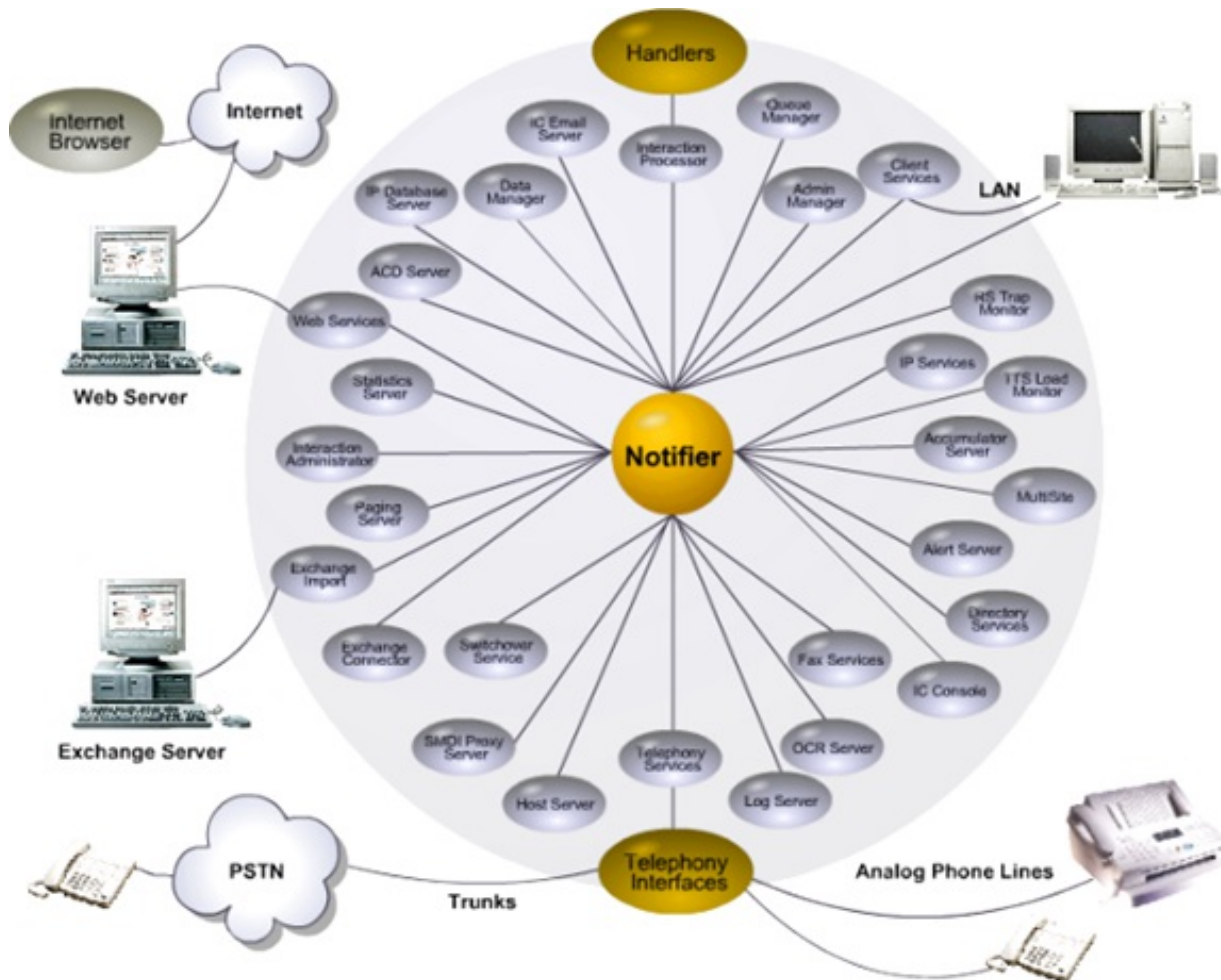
Handlers

Internet Browser

Internet

IC Email Server

Interaction Processor

Queue Manager

IP Database Server

Data Manager

Admin Manager

Client Services

LAN

ACD Server

RS Trap Monitor

Web Services

Web Server

IP Services

Statistics Server

TTS Load Monitor

Interaction Administrator

Notifier

Accumulator Server

Paging Server

MultiSite

Alert Server

Exchange Import

Directory Services

Exchange Connector

Switchover Service

Fax Services

IC Console

Exchange Server

SMDI Proxy Server

Telephony Services

OCR Server

Host Server

Log Server

PSTN

Telephony Interfaces

Analog Phone Lines

Trunks